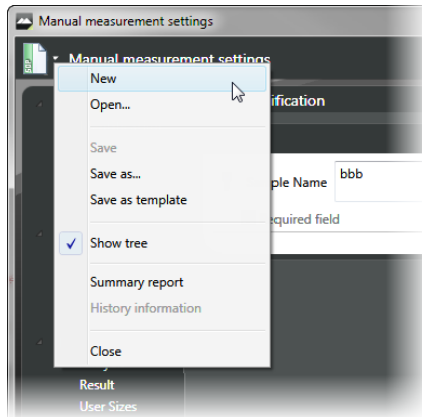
Manual measurement settings

Manual measurement settings

New
Open...
Save
Save as...
Save as template
Show tree
Summary report
History information
Close

ification
ple Name bbb
equired field

Result
User Sizes